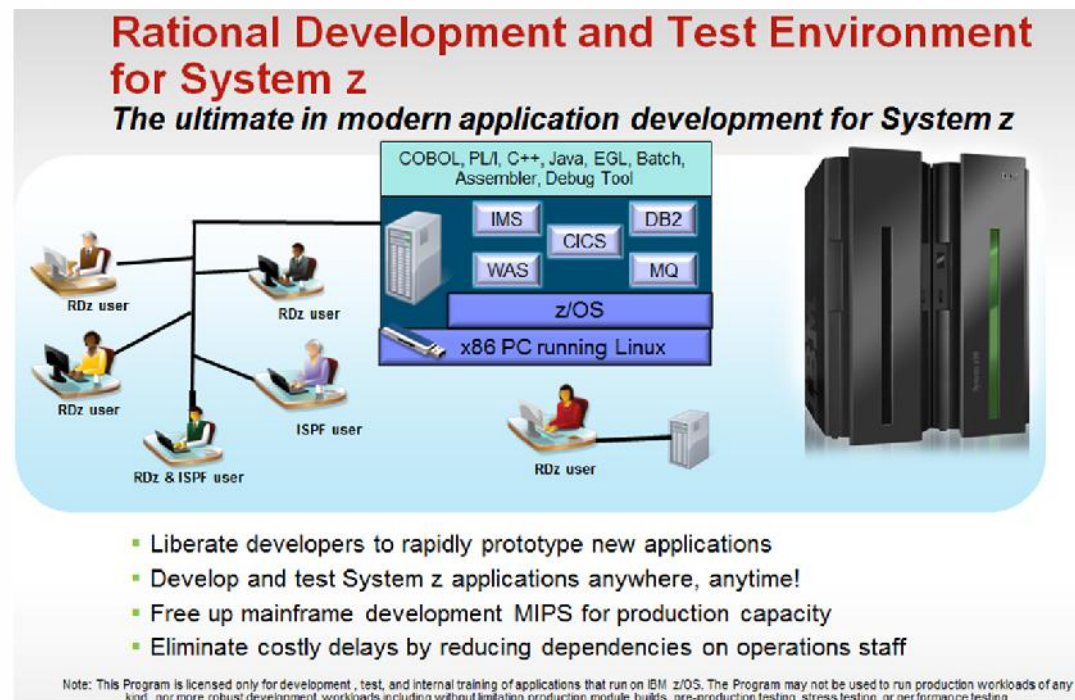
Rational Development and Test Environment for System z

The ultimate in modern application development for System z

COBOL, PL/I, C++, Java, EGL, Batch, Assembler, Debug Tool

IMS

CICS

DB2

WAS

MQ

z/OS

x86 PC running Linux

RDz user

RDz user

RDz user

ISPF user

RDz & ISPF user

RDz user

▪ Liberate developers to rapidly prototype new applications
▪ Develop and test System z applications anywhere, anytime!
▪ Free up mainframe development MIPS for production capacity
▪ Eliminate costly delays by reducing dependencies on operations staff

Note: This Program is licensed only for development , test, and internal training of applications that run on IBM z/OS. The Program may not be used to run production workloads of any kind, nor more robust development workloads including without limitation production module builds, pre-production testing, stress testing, or performance testing.